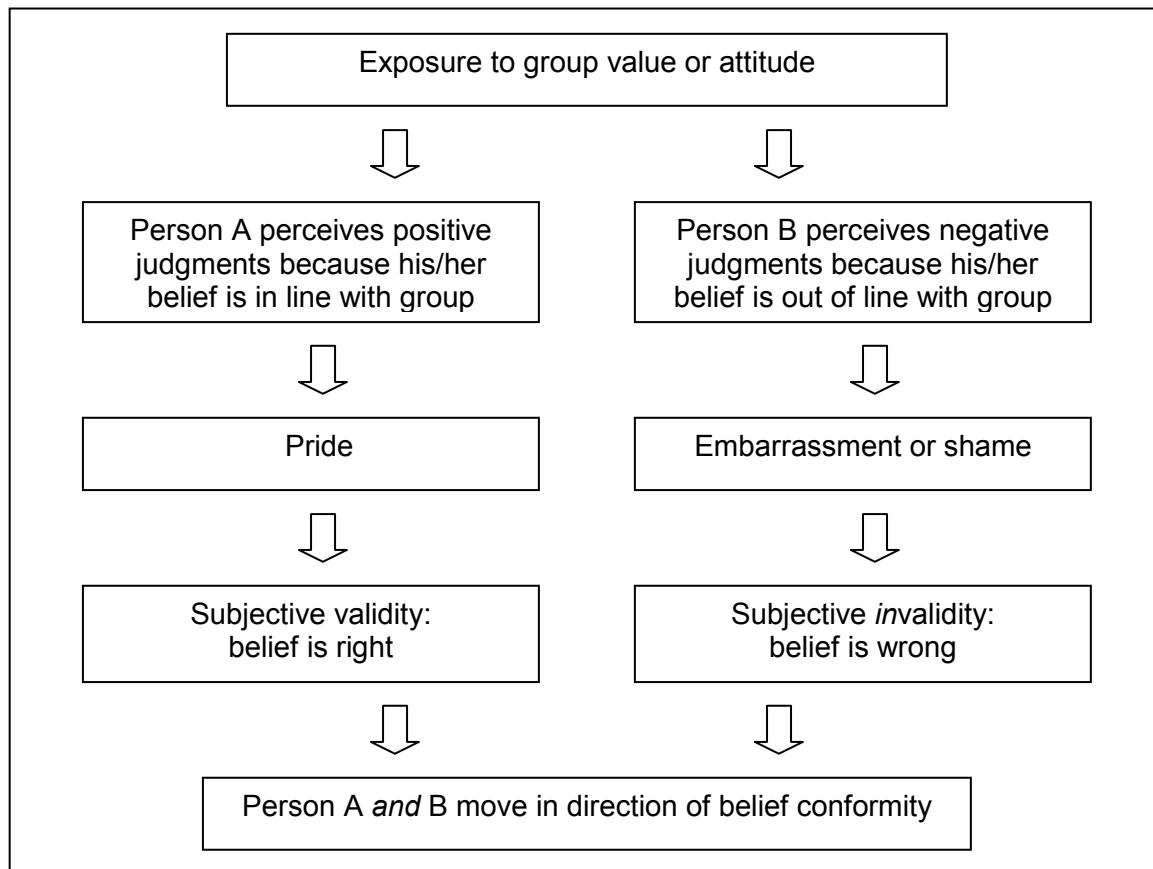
Exposure to group value or attitude

Person A perceives positive judgments because his/her belief is in line with group

Person B perceives negative judgments because his/her belief is out of line with group

Pride

Embarrassment or shame

Subjective validity: belief is right

Subjective *in*validity: belief is wrong

Person A *and* B move in direction of belief conformity